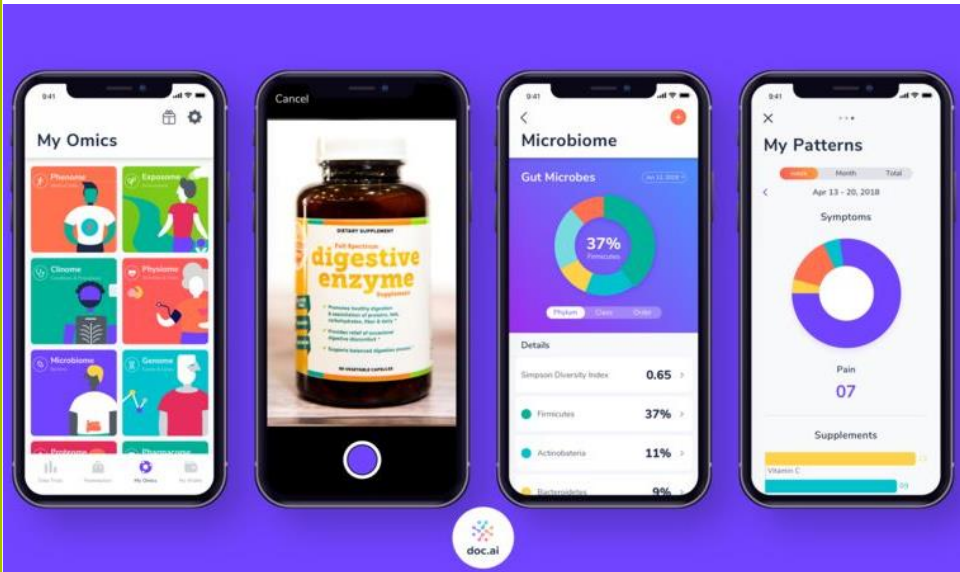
9:41

My Omics

Phenome

Exposome

Clinome

Physiome

Microbiome

Genome

Proteome

Pharmacome

My Omics

Cancel

DIETARY SUPPLEMENT

Full Spectrum

digestive enzyme

Supplement

Promotes healthy digestion & assimilation of proteins, fats, carbohydrates, fiber & dairy*

Provides relief of occasional digestive discomfort*

Supports balanced digestive process*

90 VEGETABLE CAPSULES

9:41

Microbiome

Gut Microbes

Apr 13, 2018

37%

Firmicutes

Phylum

Class

Order

Details

Simpson Diversity Index 0.65

Firmicutes 37%

Actinobateria 11%

Bacteroidetes 9%

9:41

My Patterns

Week

Month

Total

Apr 13 - 20, 2018

Symptoms

Pain

07

Supplements

Vitamin C

doc.ai